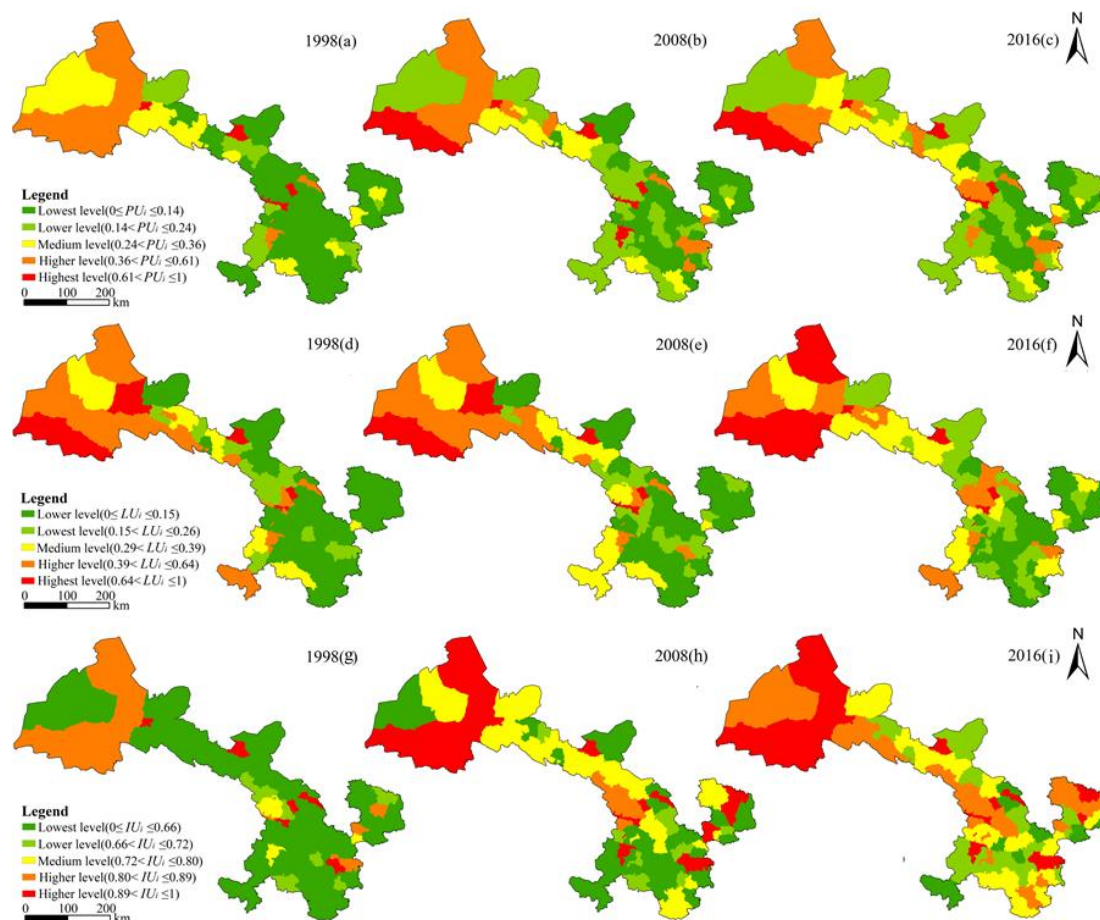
1998(a)

2008(b)

2016(c)

N

Legend
Lowest level($0\leq PU_i \leq 0.14$)
Lower level($0.14< PU_i \leq 0.24$)
Medium level($0.24< PU_i \leq 0.36$)
Higher level($0.36< PU_i \leq 0.61$)
Highest level($0.61< PU_i \leq 1$)
0 100 200 km

1998(d)

2008(e)

2016(f)

N

Legend
Lower level($0\leq LU_i \leq 0.15$)
Lowest level($0.15< LU_i \leq 0.26$)
Medium level($0.29< LU_i \leq 0.39$)
Higher level($0.39< LU_i \leq 0.64$)
Highest level($0.64< LU_i \leq 1$)
0 100 200 km

1998(g)

2008(h)

2016(i)

N

Legend
Lowest level($0\leq IU_i \leq 0.66$)
Lower level($0.66< IU_i \leq 0.72$)
Medium level($0.72< IU_i \leq 0.80$)
Higher level($0.80< IU_i \leq 0.89$)
Higher level($0.89< IU_i \leq 1$)
0 100 200 km